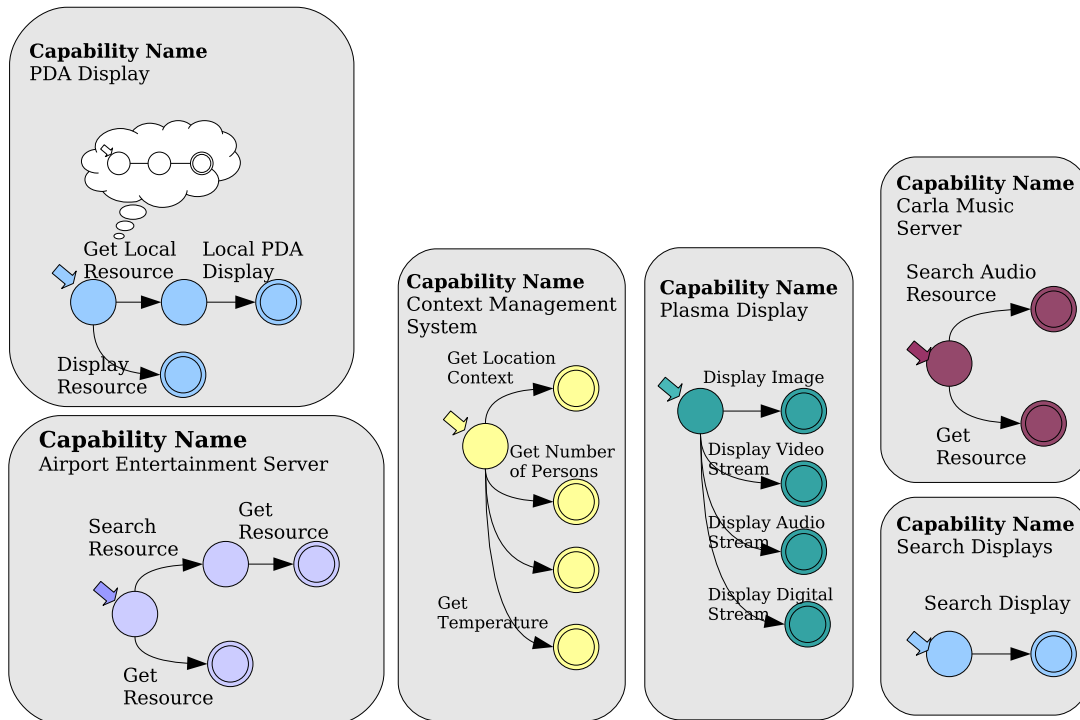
**Capability Name**
PDA Display

Get Local Resource

Local PDA Display

Display Resource

**Capability Name**
Airport Entertainment Server

Search Resource

Get Resource

Get Resource

**Capability Name**
Context Management System

Get Location Context

Get Number of Persons

Get Temperature

**Capability Name**
Plasma Display

Display Image

Display Video Stream

Display Audio Stream

Display Digital Stream

**Capability Name**
Carla Music Server

Search Audio Resource

Get Resource

**Capability Name**
Search Displays

Search Display